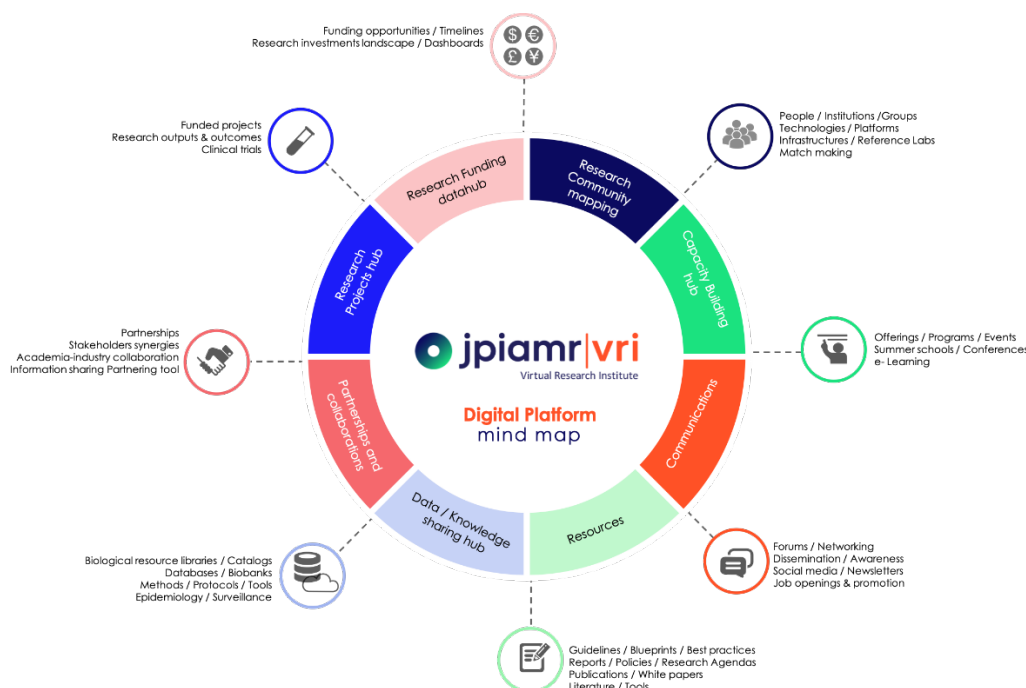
Funding opportunities / Timelines
Research investments landscape / Dashboards

Funded projects
Research outputs & outcomes
Clinical trials

People / Institutions /Groups
Technologies / Platforms
Infrastructures / Reference Labs
Match making

Research Funding datahub

Research Community mapping

Research Projects hub

Capacity Building hub

Partnerships
Stakeholders synergies
Academia-industry collaboration
Information sharing Partnering tool

jpiamr|vri
Virtual Research Institute

Offerings / Programs / Events
Summer schools / Conferences
e- Learning

Digital Platform
mind map

Partnerships and collaborations

Communications

Data / Knowledge sharing hub

Resources

Biological resource libraries / Catalogs
Databases / Biobanks
Methods / Protocols / Tools
Epidemiology / Surveillance

Forums / Networking
Dissemination / Awareness
Social media / Newsletters
Job openings & promotion

Guidelines / Blueprints / Best practices
Reports / Policies / Research Agendas
Publications / White papers
Literature / Tools